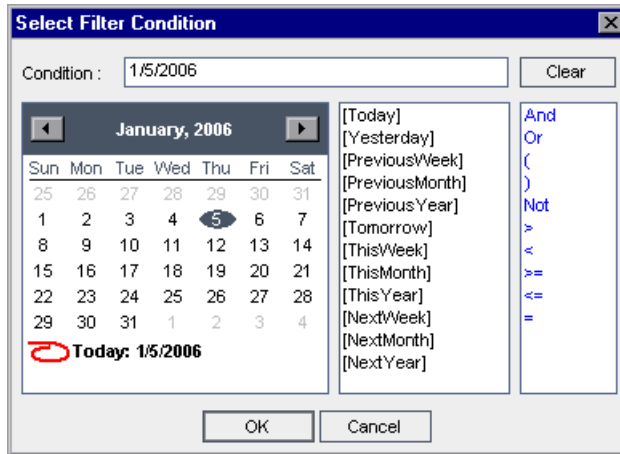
Select Filter Condition

Condition : 1/5/2006

Clear

January, 2006

| Sun | Mon | Tue | Wed | Thu | Fri | Sat |
|---|---|---|---|---|---|---|
| 25 | 26 | 27 | 28 | 29 | 30 | 31 |
| 1 | 2 | 3 | 4 | 5 | 6 | 7 |
| 8 | 9 | 10 | 11 | 12 | 13 | 14 |
| 15 | 16 | 17 | 18 | 19 | 20 | 21 |
| 22 | 23 | 24 | 25 | 26 | 27 | 28 |
| 29 | 30 | 31 | 1 | 2 | 3 | 4 |

Today: 1/5/2006

[Today]
[Yesterday]
[PreviousWeek]
[PreviousMonth]
[PreviousYear]
[Tomorrow]
[ThisWeek]
[ThisMonth]
[ThisYear]
[NextWeek]
[NextMonth]
[NextYear]

And
Or
(
)
Not
>
<
>=
<=
=

OK

Cancel